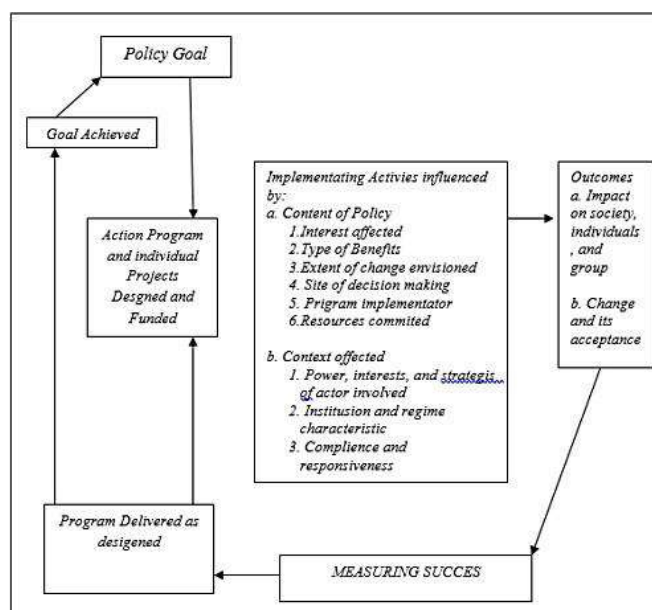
Policy Goal

Goal Achieved

Action Program and individual Projects Desgned and Funded

Implementating Activies influenced by:
a. Content of Policy
1.Interest affected
2.Type of Benefits
3.Extent of change envisioned
4. Site of decision making
5. Prigram implementator
6.Resources commited

b. Context offected
1. Power, interests, and strategis of actor involved
2. Institusion and regime characteristic
3. Complience and responsiveness

Outcomes
a. Impact on society, individuals , and group

b. Change and its acceptance

Program Delivered as desigened

MEASURING SUCCES